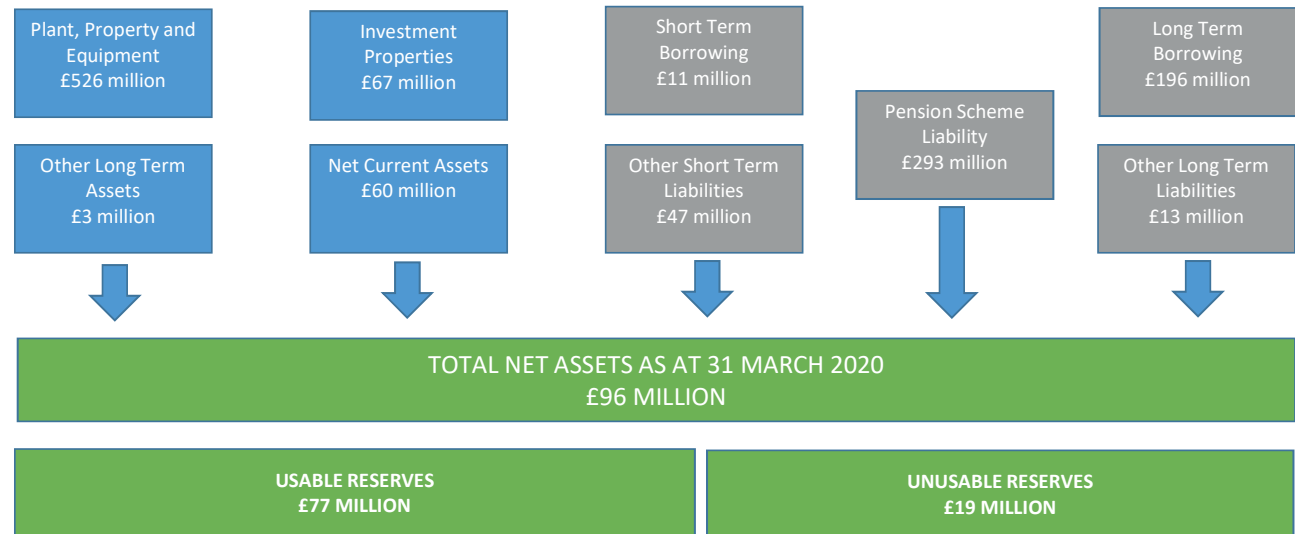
Plant, Property and Equipment
£526 million

Investment Properties
£67 million

Short Term Borrowing
£11 million

Long Term Borrowing
£196 million

Pension Scheme Liability
£293 million

Other Long Term Assets
£3 million

Net Current Assets
£60 million

Other Short Term Liabilities
£47 million

Other Long Term Liabilities
£13 million

TOTAL NET ASSETS AS AT 31 MARCH 2020
£96 MILLION

USABLE RESERVES
£77 MILLION

UNUSABLE RESERVES
£19 MILLION